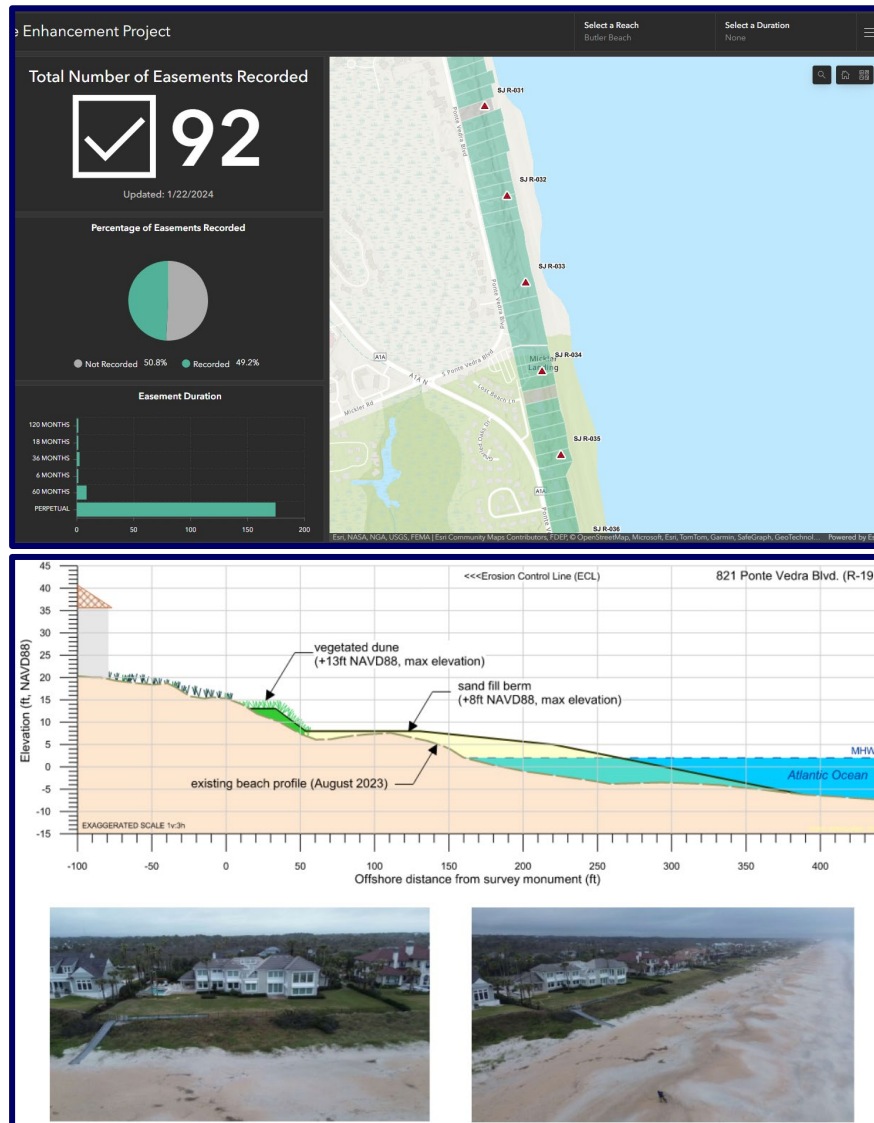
e Enhancement Project

Select a Reach
Butler Beach

Select a Duration
None

Total Number of Easements Recorded

92

Updated: 1/22/2024

Percentage of Easements Recorded

Not Recorded 50.8%
Recorded 49.2%

Easement Duration

120 MONTHS
18 MONTHS
36 MONTHS
6 MONTHS
60 MONTHS
PERPETUAL

0
50
100
150
200

SJ R-031
SJ R-032
SJ R-033
SJ R-034
SJ R-035
SJ R-036
Ponte Vedra Blvd
Ponte Vedra Blvd
S Ponte Vedra Blvd
A1A
A1A N
A1A
Mickler Rd
Mickler Landing
Esri, NASA, NGA, USGS, FEMA | Esri Community Maps Contributors, FDEP, © OpenStreetMap, Microsoft, Esri, TomTom, Garmin, SafeGraph, GeoTechnol... Powered by Es

<<<Erosion Control Line (ECL)

821 Ponte Vedra Blvd. (R-19

vegetated dune
(+13ft NAVD88, max elevation)

sand fill berm
(+8ft NAVD88, max elevation)

existing beach profile (August 2023)

MHW

Atlantic Ocean

EXAGGERATED SCALE 1v:3h

Elevation (ft, NAVD88)

45
40
35
30
25
20
15
10
5
0
-5
-10
-15

-100
-50
0
50
100
150
200
250
300
350
400

Offshore distance from survey monument (ft)